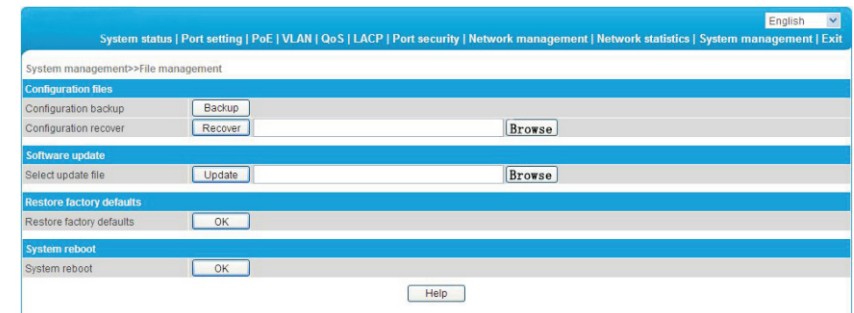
English

System status | Port setting | PoE | VLAN | QoS | LACP | Port security | Network management | Network statistics | System management | Exit

System management>>File management

Configuration files

Configuration backup Backup

Configuration recover Recover Browse

Software update

Select update file Update Browse

Restore factory defaults

Restore factory defaults OK

System reboot

System reboot OK

Help